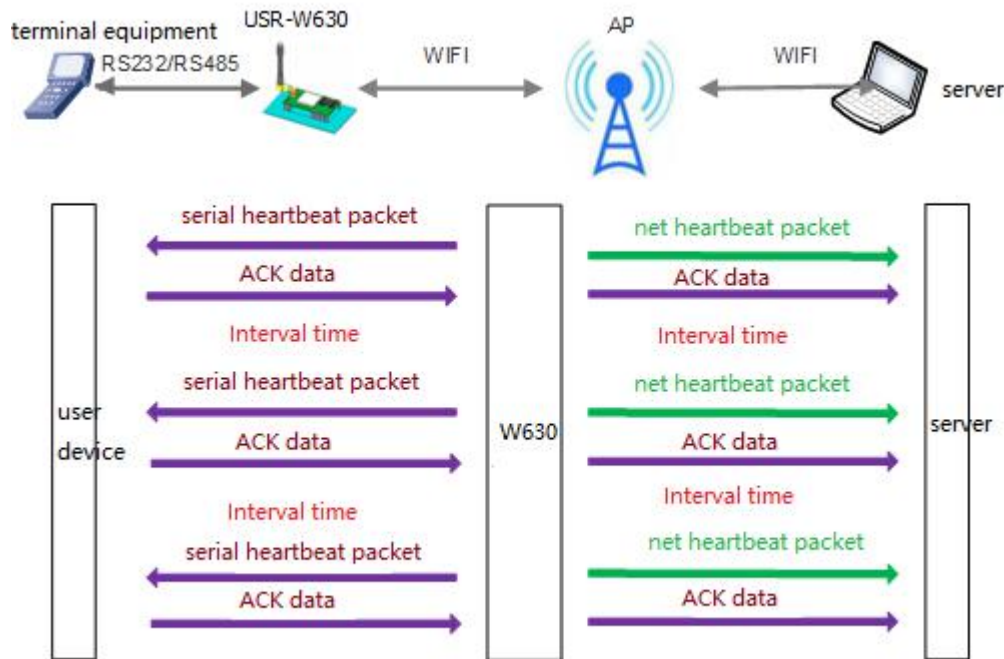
terminal equipment
USR-W630
RS232/RS485
WIFI
AP
WIFI
server

user device

serial heartbeat packet
ACK data
Interval time
serial heartbeat packet
ACK data
Interval time
serial heartbeat packet
ACK data

W630

net heartbeat packet
ACK data
Interval time
net heartbeat packet
ACK data
Interval time
net heartbeat packet
ACK data

server